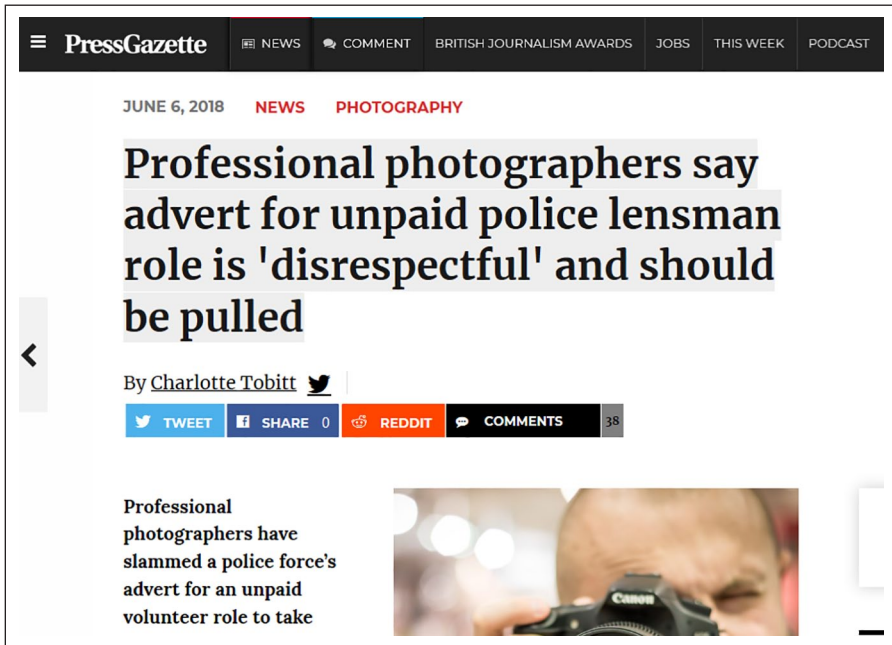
PressGazette NEWS COMMENT BRITISH JOURNALISM AWARDS JOBS THIS WEEK PODCAST

JUNE 6, 2018 NEWS PHOTOGRAPHY

Professional photographers say advert for unpaid police lensman role is 'disrespectful' and should be pulled

By Charlotte Tobitt

TWEET SHARE 0 REDDIT COMMENTS 38

Professional photographers have slammed a police force's advert for an unpaid volunteer role to take

Canon